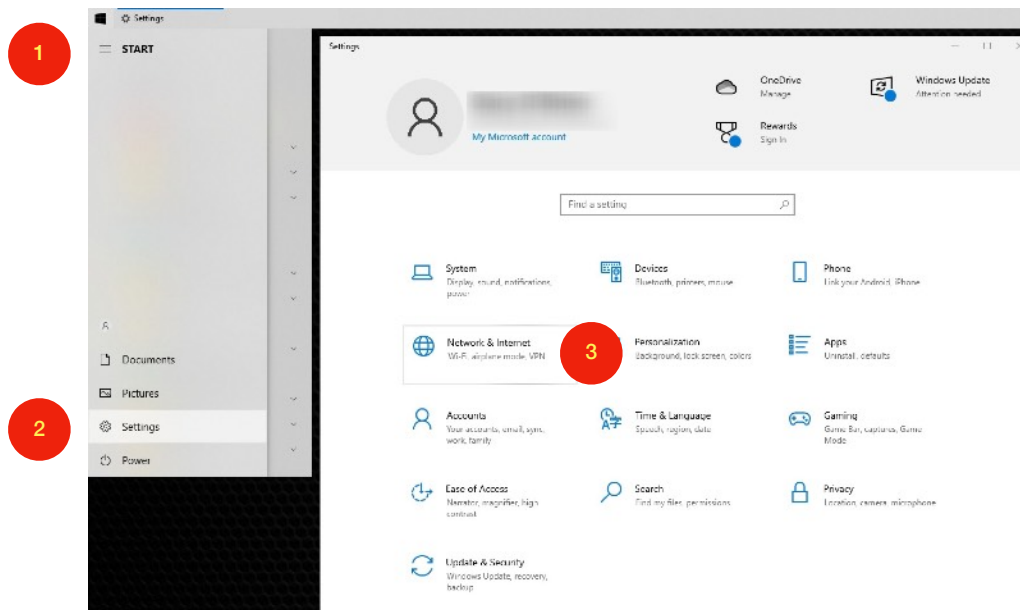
Settings

1

START

Settings

My Microsoft account

OneDrive
Manage

Windows Update
Attention needed

Rewards
Sign in

Find a setting

System
Display, sound, notifications, power

Devices
Bluetooth, printers, mouse

Phone
Link your Android, iPhone

Network & Internet
Wi-Fi, airplane mode, VPN

3

Personalization
Background, lock screen, colors

Apps
Uninstall, defaults

Accounts
Your accounts, email, sync, work, family

Time & Language
Speech, region, date

Gaming
Game Bar, captures, Game Mode

Ease of Access
Narrator, magnifier, high contrast

Search
Find my files, permissions

Privacy
Location, camera, microphone

Update & Security
Windows Update, recovery, backup

Documents

Pictures

2

Settings

Power